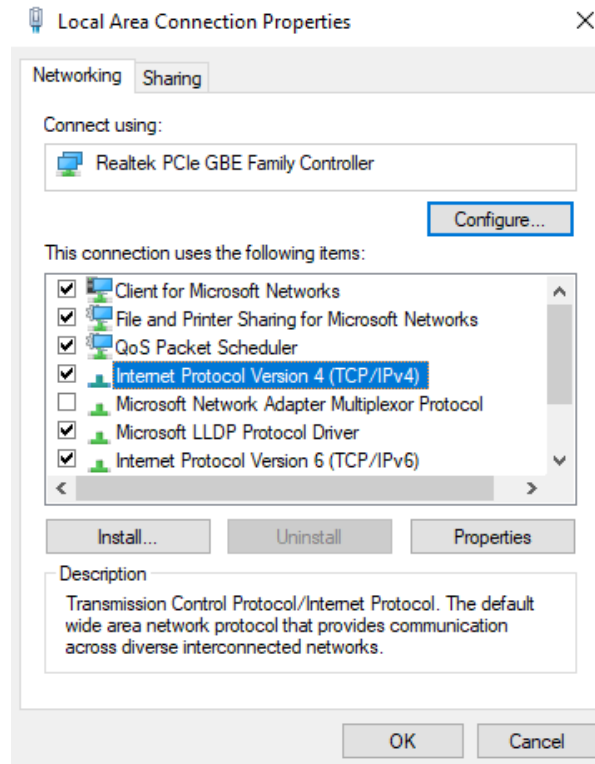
Local Area Connection Properties

Networking Sharing

Connect using:

Realtek PCIe GBE Family Controller

Configure...

This connection uses the following items:

Client for Microsoft Networks
File and Printer Sharing for Microsoft Networks
QoS Packet Scheduler
Internet Protocol Version 4 (TCP/IPv4)
Microsoft Network Adapter Multiplexor Protocol
Microsoft LLDP Protocol Driver
Internet Protocol Version 6 (TCP/IPv6)

Install... Uninstall Properties

Description

Transmission Control Protocol/Internet Protocol. The default wide area network protocol that provides communication across diverse interconnected networks.

OK Cancel